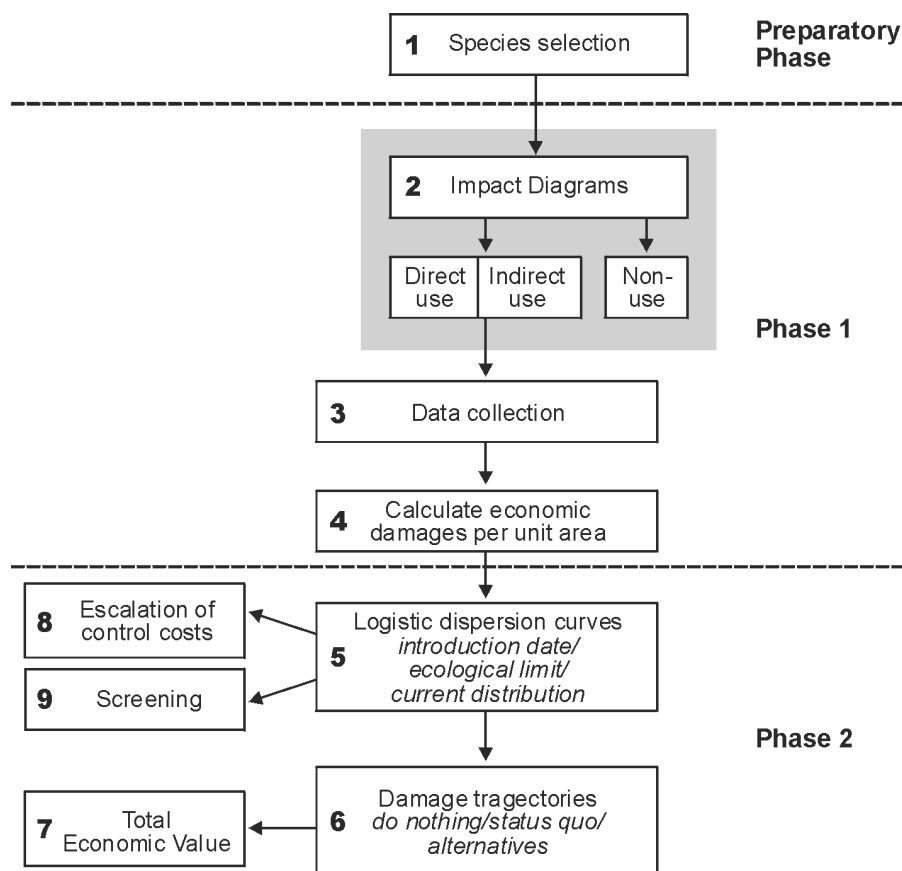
1 Species selection

Preparatory Phase

2 Impact Diagrams

Direct use

Indirect use

Non-use

Phase 1

3 Data collection

4 Calculate economic damages per unit area

8 Escalation of control costs

9 Screening

5 Logistic dispersion curves *introduction date/ ecological limit/ current distribution*

Phase 2

7 Total Economic Value

6 Damage tragectories *do nothing/status quo/ alternatives*